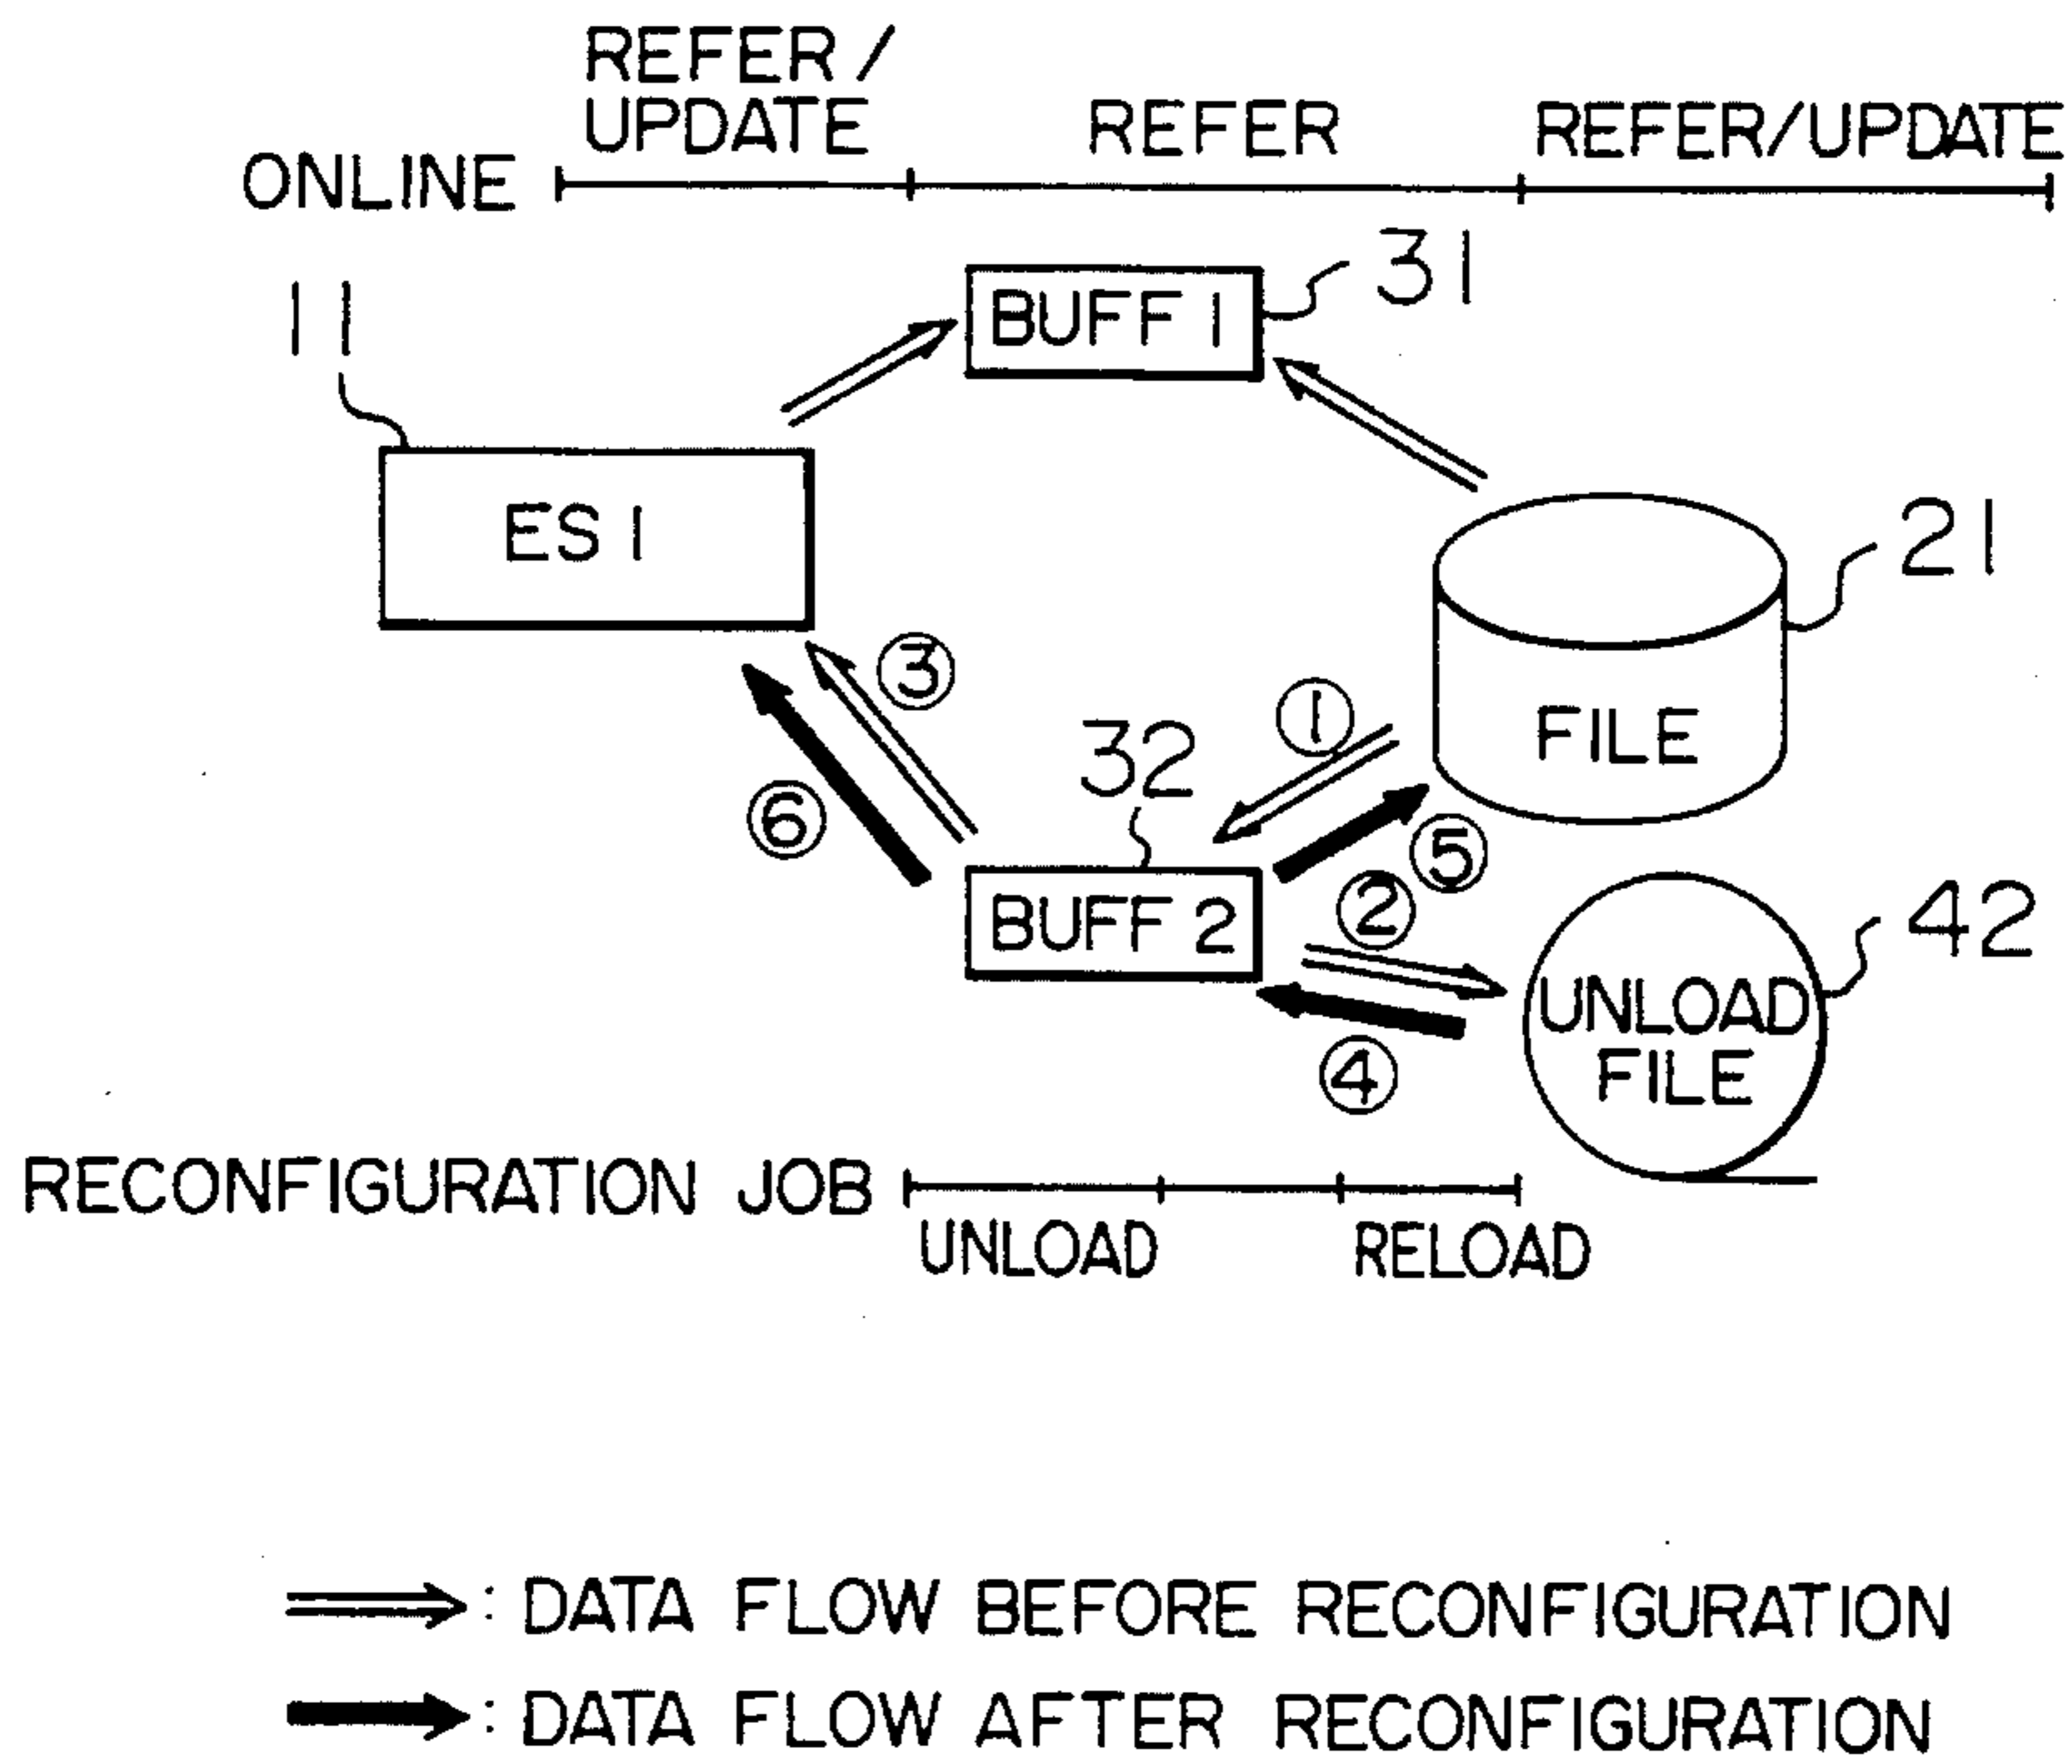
REFER / UPDATE
REFER
REFER/UPDATE
ONLINE

31
BUFF 1
11
ES 1
21
FILE
③
①
32
⑥
⑤
BUFF 2
②
42
UNLOAD FILE
④

RECONFIGURATION JOB
UNLOAD
RELOAD

: DATA FLOW BEFORE RECONFIGURATION
: DATA FLOW AFTER RECONFIGURATION